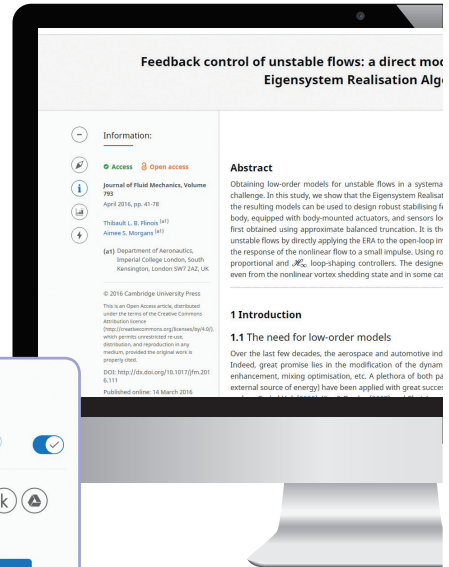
Feedback control of unstable flows: a direct mod
Eigensystem Realisation Alg

Information:

Access Open access

Journal of Fluid Mechanics, Volume 793
April 2016, pp. 41-78

Thibault L. B. Flinois (a1)
Aimee S. Morgans (a1)

(a1) Department of Aeronautics, Imperial College London, South Kensington, London SW7 2AZ, UK

© 2016 Cambridge University Press

This is an Open Access article, distributed under the terms of the Creative Commons Attribution licence (http://creativecommons.org/licenses/by/4.0/), which permits unrestricted re-use, distribution, and reproduction in any medium, provided the original work is properly cited.

DOI: http://dx.doi.org/10.1017/jfm.2016.111

Published online: 14 March 2016

Abstract

Obtaining low-order models for unstable flows in a systema challenge. In this study, we show that the Eigensystem Realisat the resulting models can be used to design robust stabilising f body, equipped with body-mounted actuators, and sensors lo first obtained using approximate balanced truncation. It is th unstable flows by directly applying the ERA to the open-loop im the response of the nonlinear flow to a small impulse. Using ro proportional and $\mathscr{H}_\infty$ loop-shaping controllers. The designe even from the nonlinear vortex shedding state and in some cas

1 Introduction

1.1 The need for low-order models

Over the last few decades, the aerospace and automotive ind Indeed, great promise lies in the modification of the dynam enhancement, mixing optimisation, etc. A plethora of both pa external source of energy) have been applied with great succes